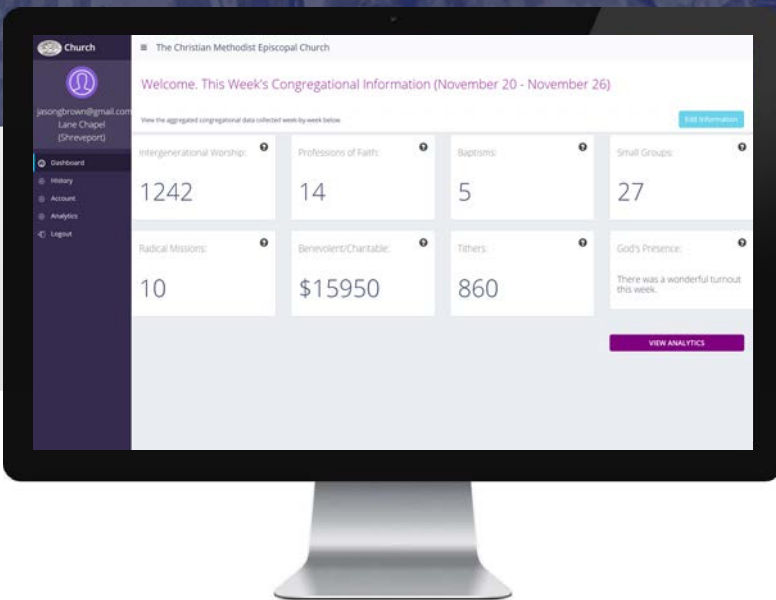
Church

jasongbrown@gmail.com
Lane Chapel
(Shreveport)

Dashboard
History
Account
Analytics
Logout

≡ The Christian Methodist Episcopal Church

Welcome. This Week's Congregational Information (November 20 - November 26)

View the aggregated congregational data collected week-by-week below.

Edit Information

Intergenerational Worship:
1242

Professions of Faith:
14

Baptisms:
5

Small Groups:
27

Radical Missions:
10

Benevolent/Charitable:
$15950

Tithers:
860

God's Presence:
There was a wonderful turnout this week.

VIEW ANALYTICS